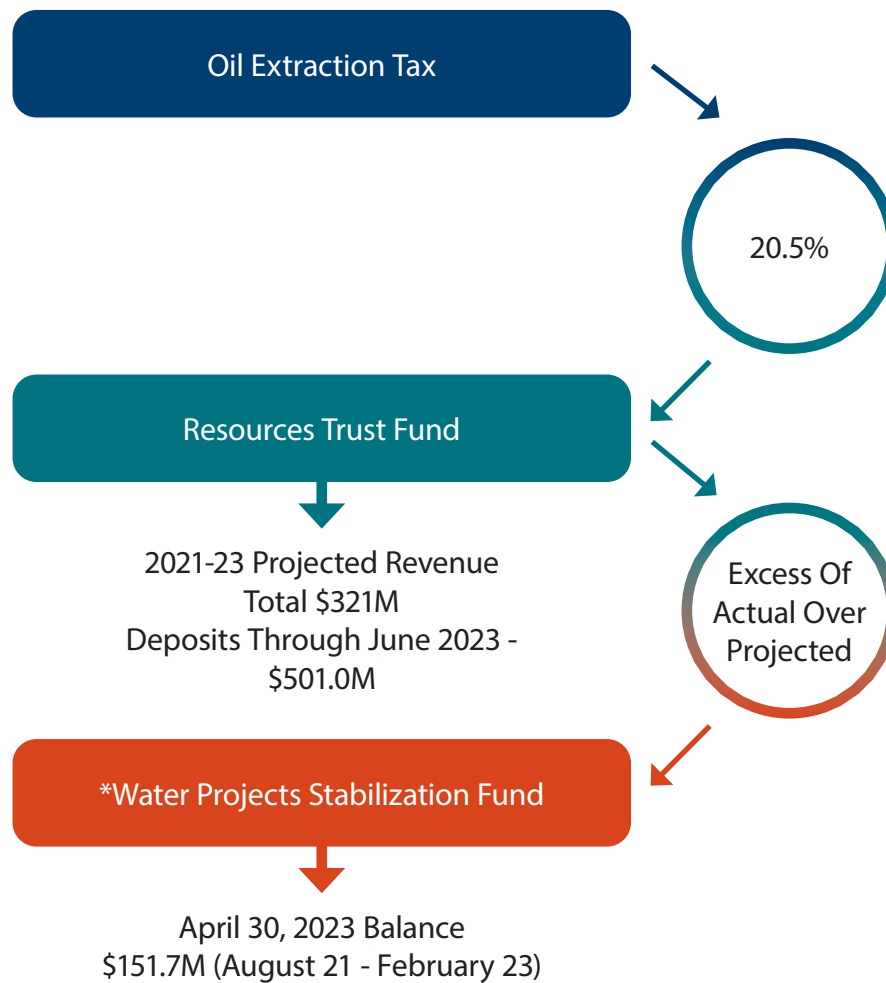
Oil Extraction Tax

20.5%

Resources Trust Fund

2021-23 Projected Revenue
Total \$321M
Deposits Through June 2023 -
\$501.0M

Excess Of Actual Over Projected

*Water Projects Stabilization Fund

April 30, 2023 Balance
\$151.7M (August 21 - February 23)